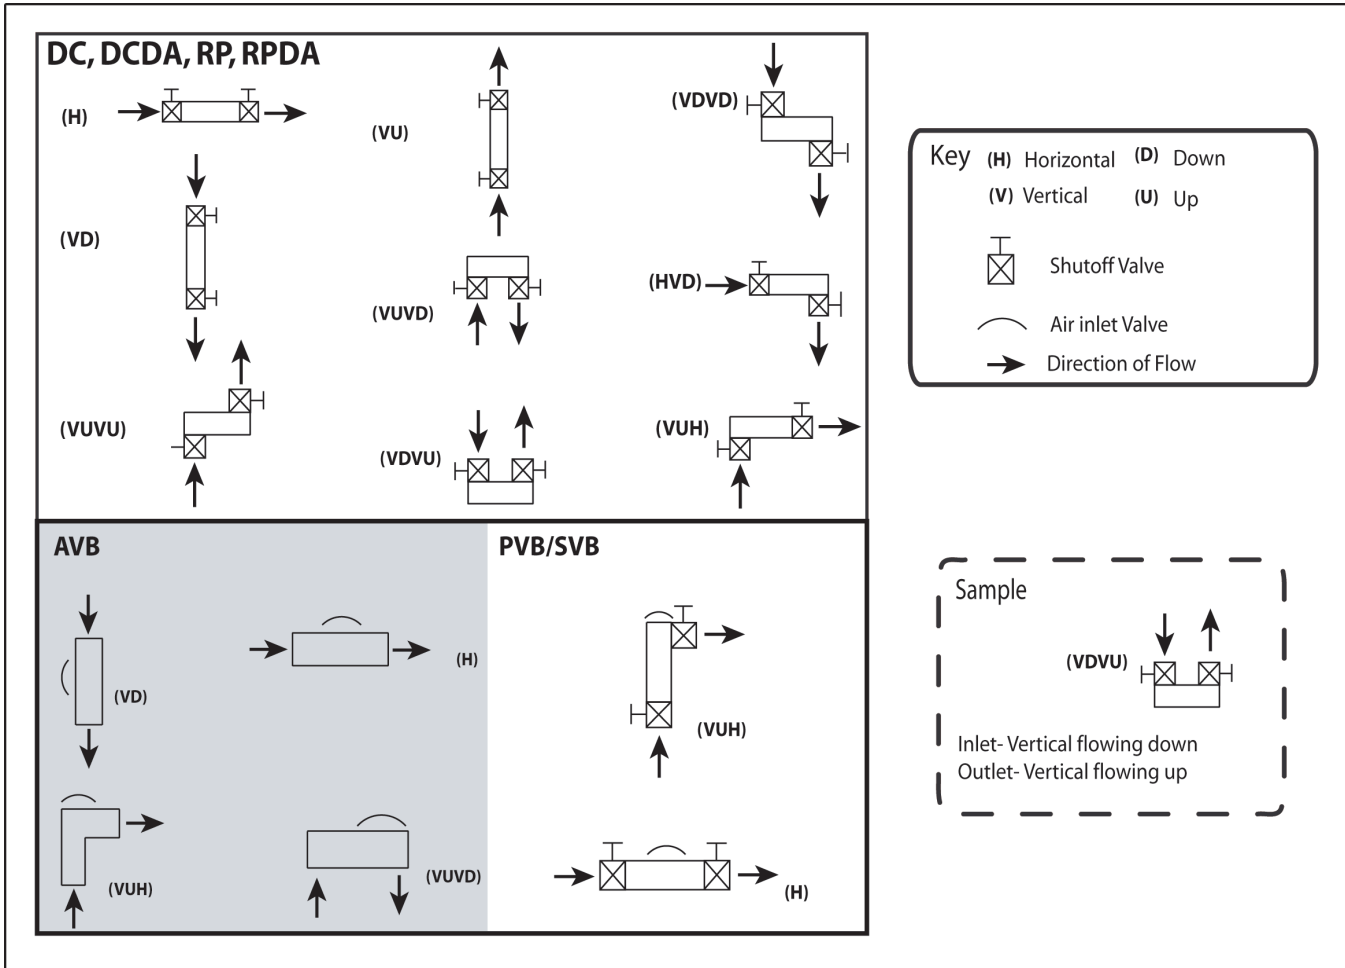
DC, DCDA, RP, RPDA

(H)

(VU)

(VDVD)

(VD)

(VUVD)

(HVD)

(VUVU)

(VDVU)

(VUH)

Key (H) Horizontal (D) Down
(V) Vertical (U) Up

Shutoff Valve

Air inlet Valve

Direction of Flow

AVB

(H)

(VD)

(VUH)

(VUVD)

PVB/SVB

(VUH)

(H)

Sample

(VDVU)

Inlet- Vertical flowing down
Outlet- Vertical flowing up